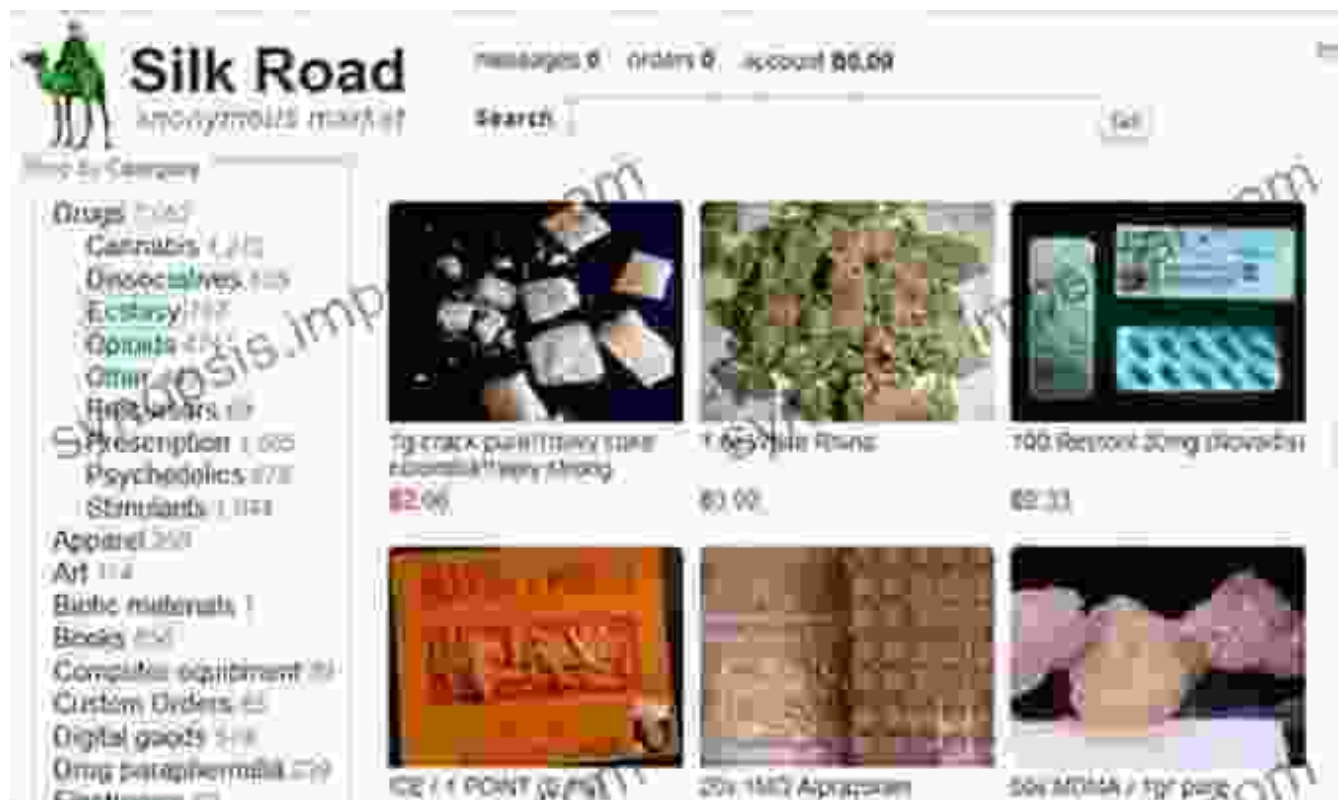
Silk Road
anonymous market

messages 0 orders 0 account $0.00

Search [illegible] Go

Shop by Category

Drugs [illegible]
Cannabis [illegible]
Dissociatives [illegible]
Ecstasy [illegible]
Opioids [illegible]
Other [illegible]
Precursors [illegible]
Prescription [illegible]
Psychedelics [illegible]
Stimulants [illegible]
Apparel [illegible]
Art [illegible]
Biotic materials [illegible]
Books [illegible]
Computer equipment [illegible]
Custom Orders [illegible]
Digital goods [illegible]
Drug paraphernalia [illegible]
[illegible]

1g crack pure/heavy cure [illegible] very strong
$2.06

1 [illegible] Rinns
$0.00

100 Reproxl 30mg (Novatis
$0.33

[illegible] / 1 POINT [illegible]

20x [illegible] Alprazolam

50x MDMA / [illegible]

synopsis.imp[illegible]om